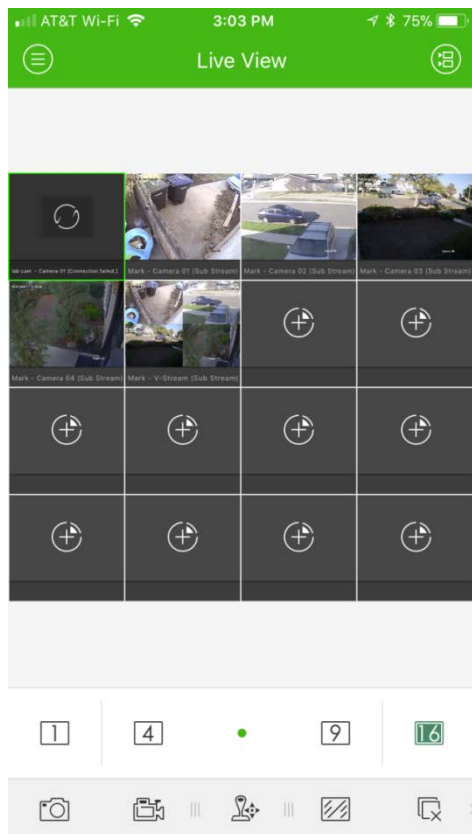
AT&T Wi-Fi 3:03 PM 75%

Live View

lab cam - Camera 01 (Connection failed.)

Mark - Camera 01 (Sub Stream)

Mark - Camera 02 (Sub Stream)

Mark - Camera 03 (Sub Stream)

Mark - Camera 04 (Sub Stream)

Mark - V-Stream (Sub Stream)

1

4

9

16